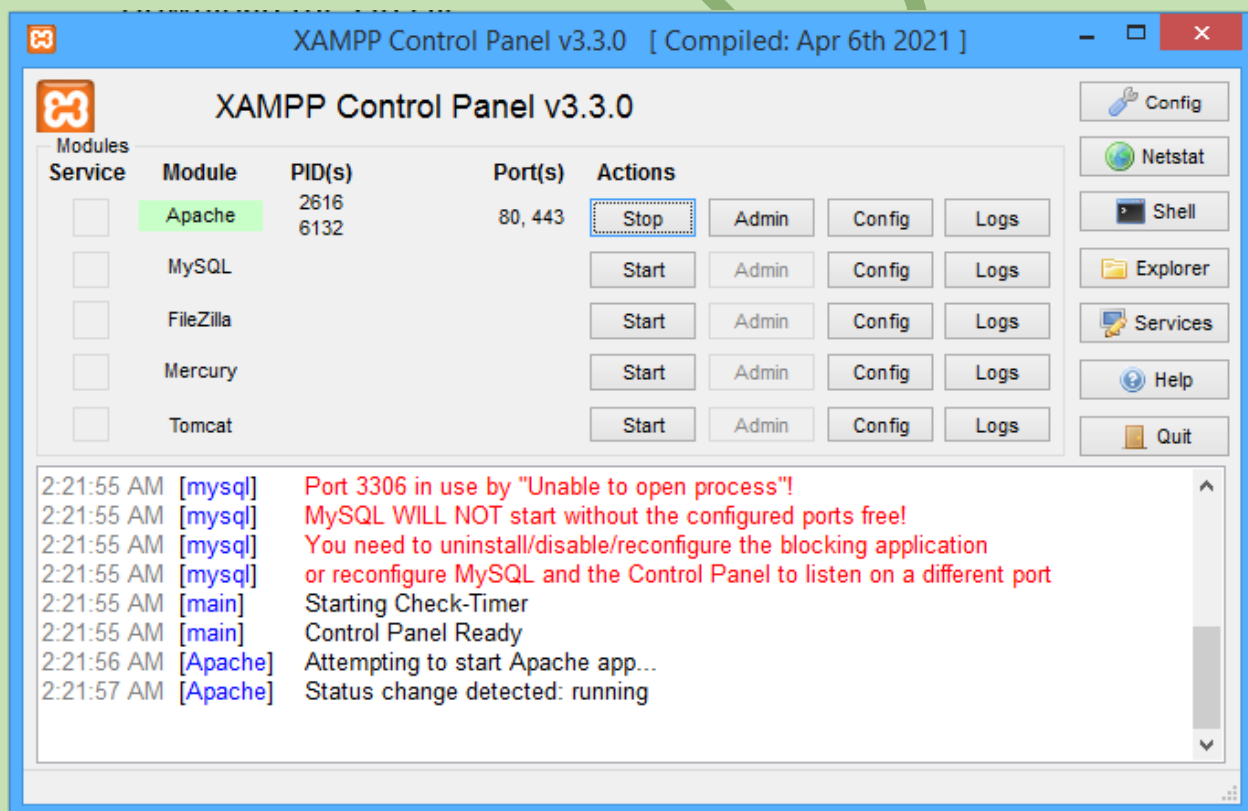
XAMPP Control Panel v3.3.0 [ Compiled: Apr 6th 2021 ]

XAMPP Control Panel v3.3.0

Modules

| Service | Module | PID(s) | Port(s) | Actions | | | |
|---|---|---|---|---|---|---|---|
| | Apache | 2616 6132 | 80, 443 | Stop | Admin | Config | Logs |
| | MySQL | | | Start | Admin | Config | Logs |
| | FileZilla | | | Start | Admin | Config | Logs |
| | Mercury | | | Start | Admin | Config | Logs |
| | Tomcat | | | Start | Admin | Config | Logs |

Config
Netstat
Shell
Explorer
Services
Help
Quit

2:21:55 AM [mysql] Port 3306 in use by "Unable to open process"!
2:21:55 AM [mysql] MySQL WILL NOT start without the configured ports free!
2:21:55 AM [mysql] You need to uninstall/disable/reconfigure the blocking application
2:21:55 AM [mysql] or reconfigure MySQL and the Control Panel to listen on a different port
2:21:55 AM [main] Starting Check-Timer
2:21:55 AM [main] Control Panel Ready
2:21:56 AM [Apache] Attempting to start Apache app...
2:21:57 AM [Apache] Status change detected: running